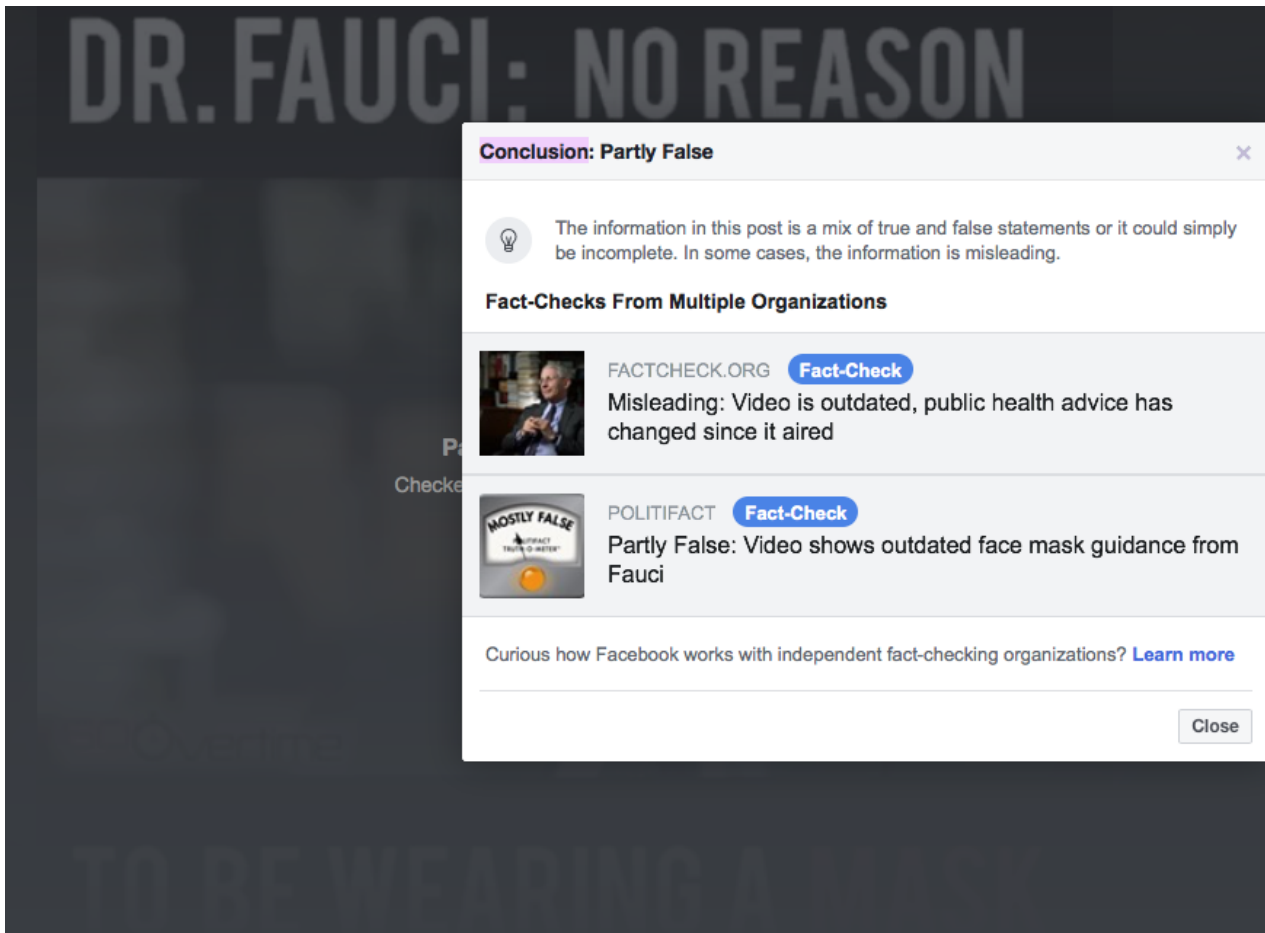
DR. FAUCI: NO REASON

Conclusion: Partly False

×

The information in this post is a mix of true and false statements or it could simply be incomplete. In some cases, the information is misleading.

Fact-Checks From Multiple Organizations

FACTCHECK.ORG Fact-Check
Misleading: Video is outdated, public health advice has changed since it aired

MOSTLY FALSE POLITIFACT TRUTH-O-METER

POLITIFACT Fact-Check
Partly False: Video shows outdated face mask guidance from Fauci

Curious how Facebook works with independent fact-checking organizations? Learn more

Close

Pa
Checke

TO BE WEARING A MASK